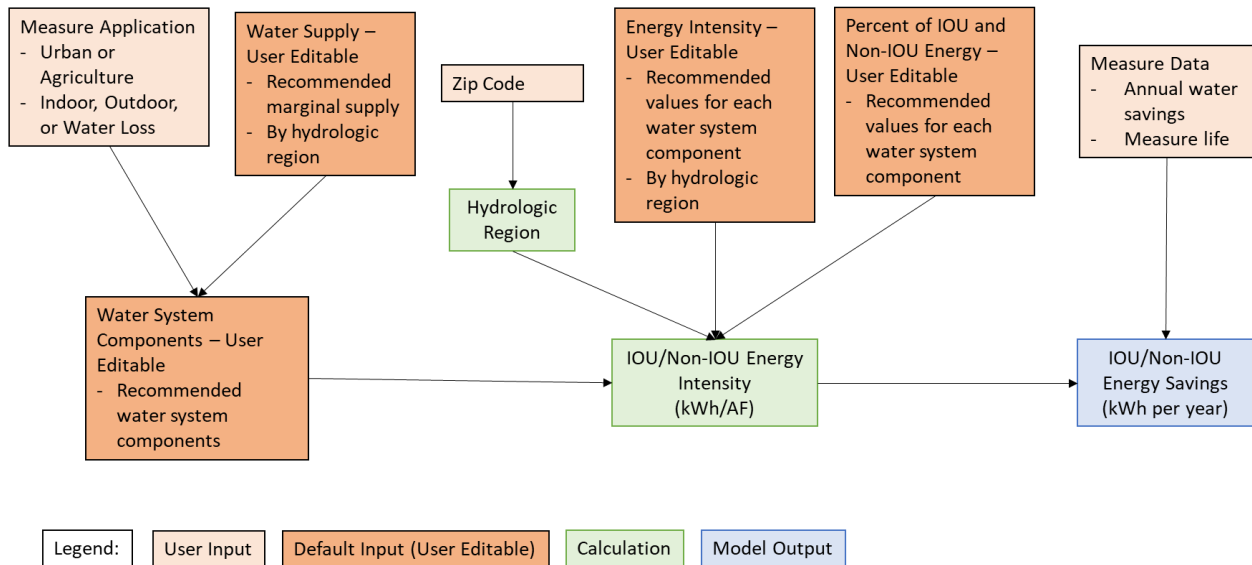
Measure Application
- Urban or Agriculture
- Indoor, Outdoor, or Water Loss

Water Supply – User Editable
- Recommended marginal supply
- By hydrologic region

Zip Code

Hydrologic Region

Energy Intensity – User Editable
- Recommended values for each water system component
- By hydrologic region

Percent of IOU and Non-IOU Energy – User Editable
- Recommended values for each water system component

Measure Data
- Annual water savings
- Measure life

Water System Components – User Editable
- Recommended water system components

IOU/Non-IOU Energy Intensity (kWh/AF)

IOU/Non-IOU Energy Savings (kWh per year)

Legend: User Input Default Input (User Editable) Calculation Model Output